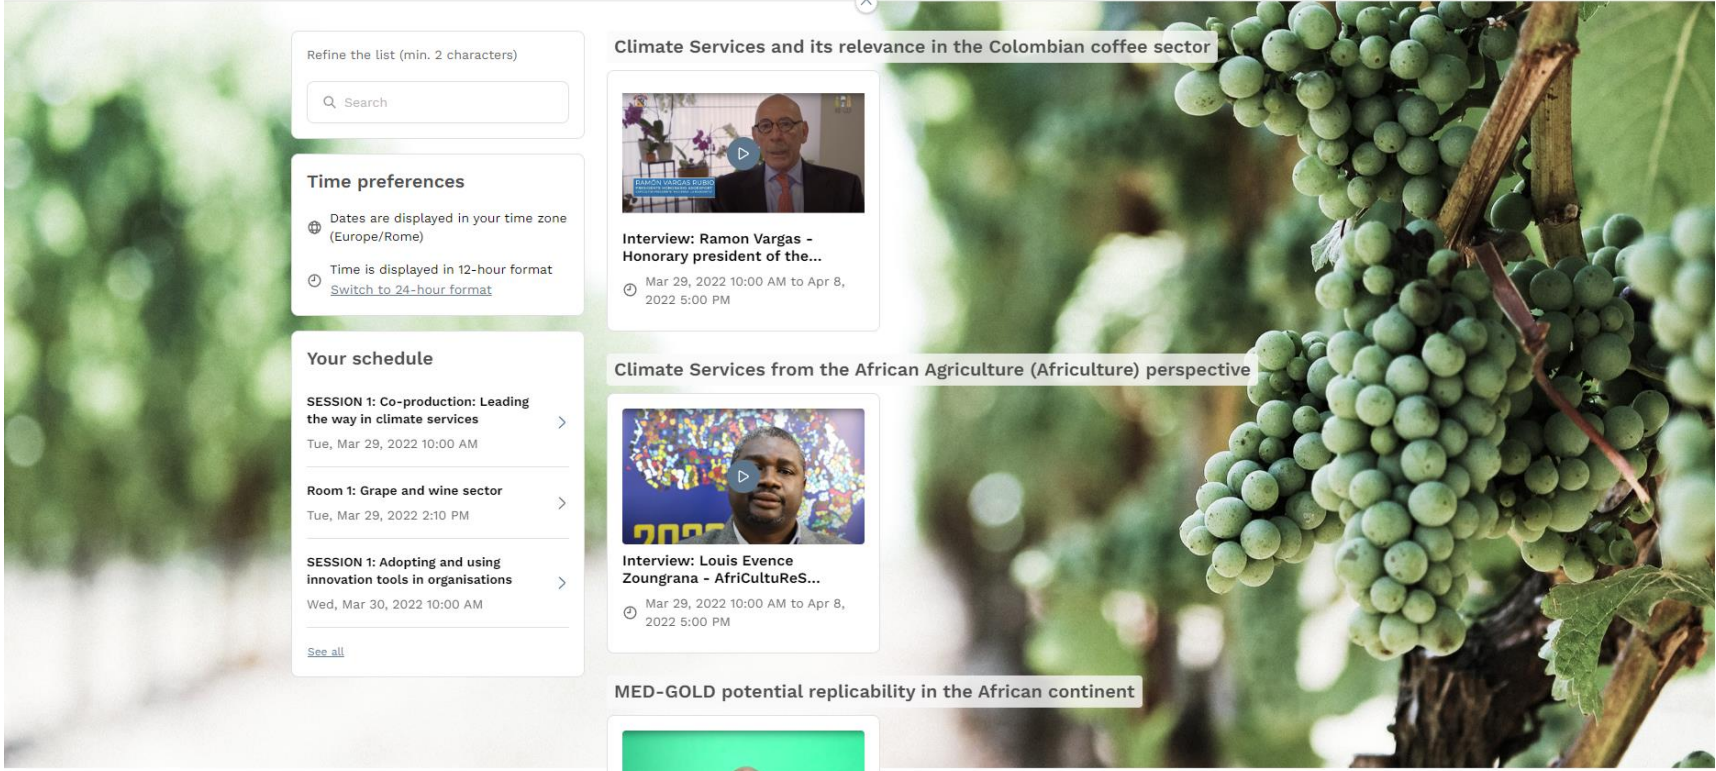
Refine the list (min. 2 characters)

Search

Time preferences

Dates are displayed in your time zone (Europe/Rome)

Time is displayed in 12-hour format
Switch to 24-hour format

Your schedule

SESSION 1: Co-production: Leading the way in climate services
Tue, Mar 29, 2022 10:00 AM

Room 1: Grape and wine sector
Tue, Mar 29, 2022 2:10 PM

SESSION 1: Adopting and using innovation tools in organisations
Wed, Mar 30, 2022 10:00 AM

See all

Climate Services and its relevance in the Colombian coffee sector

RAMON VARGAS RUBIO

Interview: Ramon Vargas - Honorary president of the...
Mar 29, 2022 10:00 AM to Apr 8, 2022 5:00 PM

Climate Services from the African Agriculture (Africulture) perspective

Interview: Louis Evence Zoungrana - AfriCultuReS...
Mar 29, 2022 10:00 AM to Apr 8, 2022 5:00 PM

MED-GOLD potential replicability in the African continent